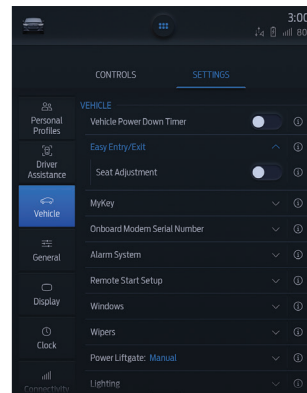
3:00
80

CONTROLS SETTINGS

Personal Profiles
Driver Assistance
Vehicle
General
Display
Clock
Connectivity

VEHICLE
Vehicle Power Down Timer
Easy Entry/Exit
Seat Adjustment
MyKey
Onboard Modem Serial Number
Alarm System
Remote Start Setup
Windows
Wipers
Power Liftgate: Manual
Lighting